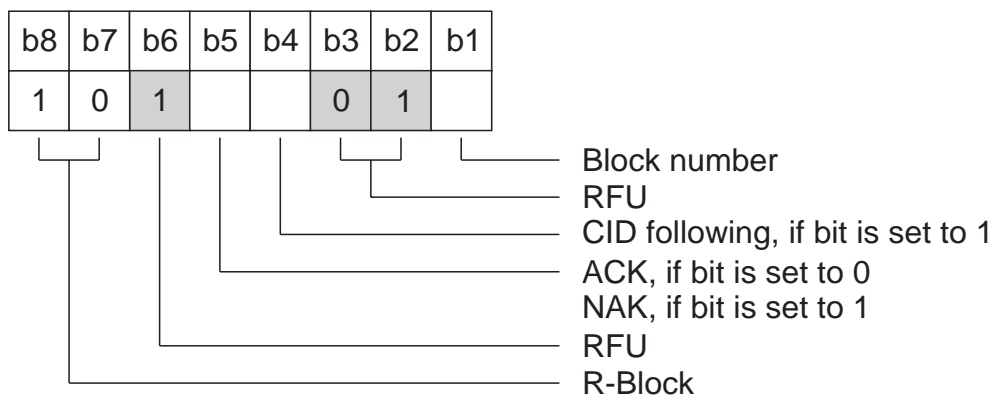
| b8 | b7 | b6 | b5 | b4 | b3 | b2 | b1 |
|---|---|---|---|---|---|---|---|
| 1 | 0 | 1 | | | 0 | 1 | |

Block number
RFU
CID following, if bit is set to 1
ACK, if bit is set to 0
NAK, if bit is set to 1
RFU
R-Block